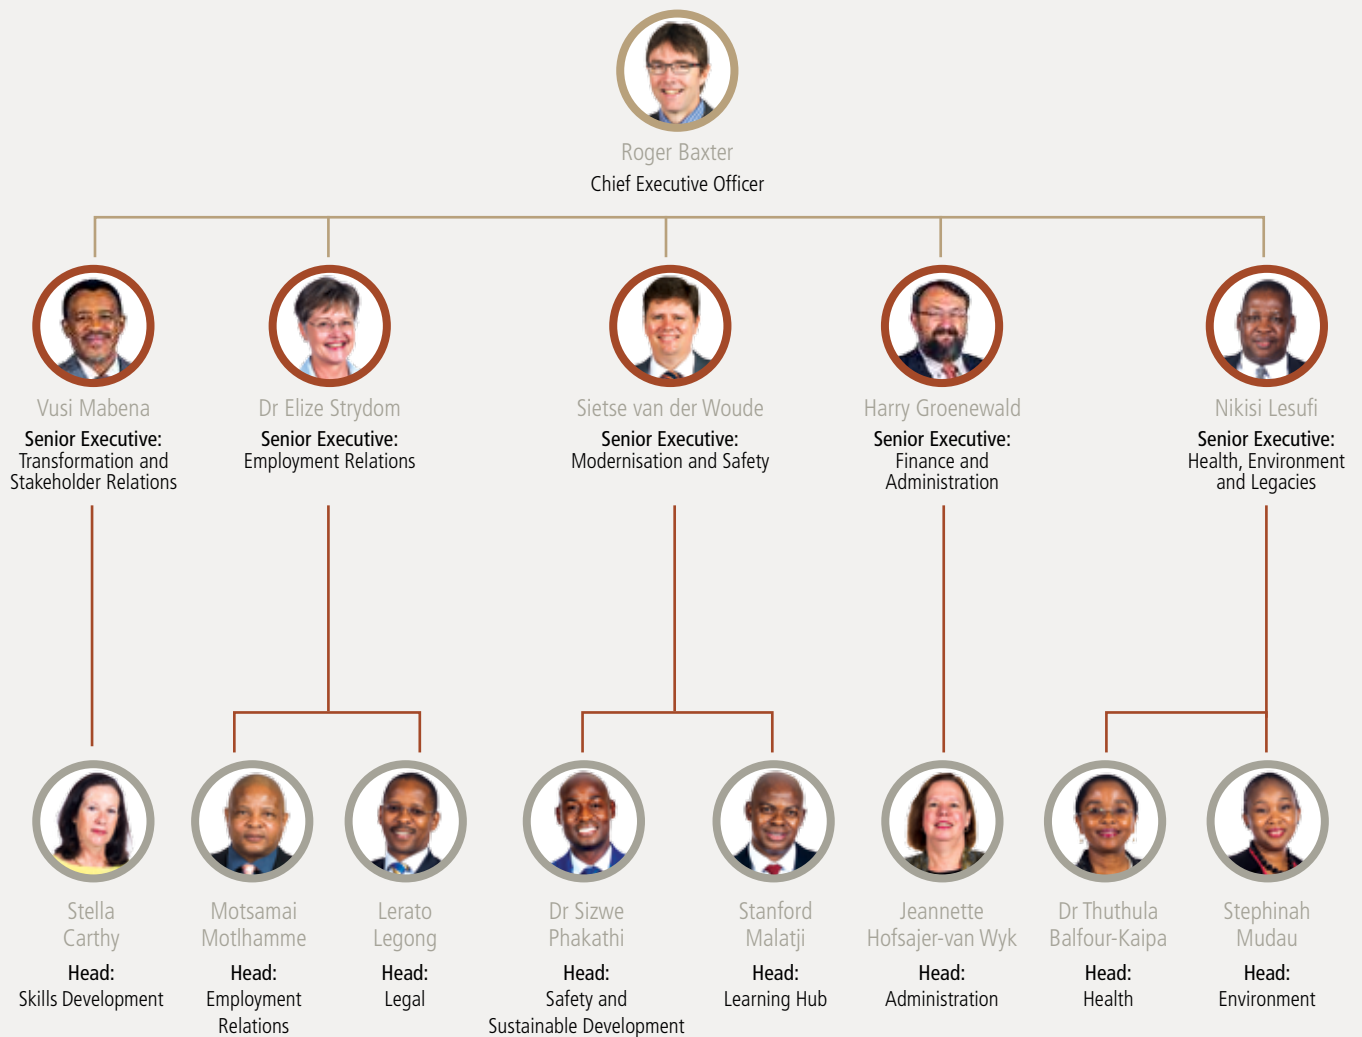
Roger Baxter
Chief Executive Officer

Vusi Mabena
**Senior Executive:**
Transformation and Stakeholder Relations

Dr Elize Strydom
**Senior Executive:**
Employment Relations

Sietse van der Woude
**Senior Executive:**
Modernisation and Safety

Harry Groenewald
**Senior Executive:**
Finance and Administration

Nikisi Lesufi
**Senior Executive:**
Health, Environment and Legacies

Stella Carthy
**Head:**
Skills Development

Motsamai Motlhamme
**Head:**
Employment Relations

Lerato Legong
**Head:**
Legal

Dr Sizwe Phakathi
**Head:**
Safety and Sustainable Development

Stanford Malatji
**Head:**
Learning Hub

Jeannette Hofsajer-van Wyk
**Head:**
Administration

Dr Thuthula Balfour-Kaipa
**Head:**
Health

Stephinah Mudau
**Head:**
Environment